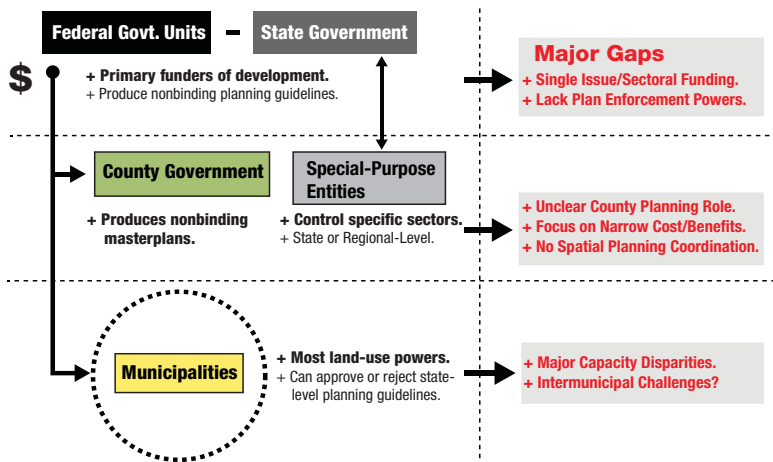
Federal Govt. Units - State Government

$

+ Primary funders of development.
+ Produce nonbinding planning guidelines.

Major Gaps
+ Single Issue/Sectoral Funding.
+ Lack Plan Enforcement Powers.

County Government

+ Produces nonbinding masterplans.

Special-Purpose Entities

+ Control specific sectors.
+ State or Regional-Level.

+ Unclear County Planning Role.
+ Focus on Narrow Cost/Benefits.
+ No Spatial Planning Coordination.

Municipalities

+ Most land-use powers.
+ Can approve or reject state-level planning guidelines.

+ Major Capacity Disparities.
+ Intermunicipal Challenges?